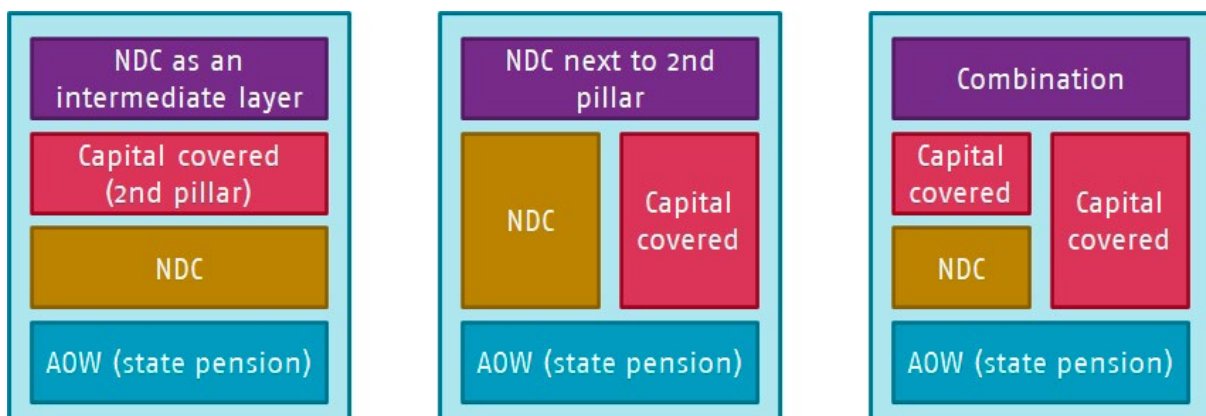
NDC as an intermediate layer

Capital covered (2nd pillar)

NDC

AOW (state pension)

NDC next to 2nd pillar

NDC

Capital covered

AOW (state pension)

Combination

Capital covered

NDC

Capital covered

AOW (state pension)